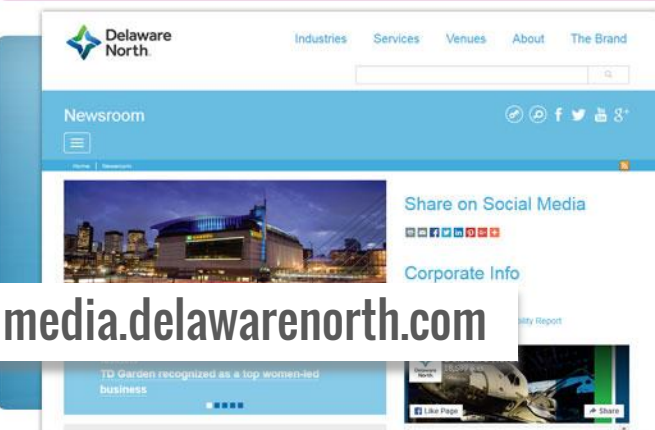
Delaware North

Industries Services Venues About The Brand

Newsroom

Home | Newsroom

Share on Social Media

Corporate Info

media.delawarenorth.com

ility Report

TD Garden recognized as a top women-led business

Delaware North

Like Page

Share